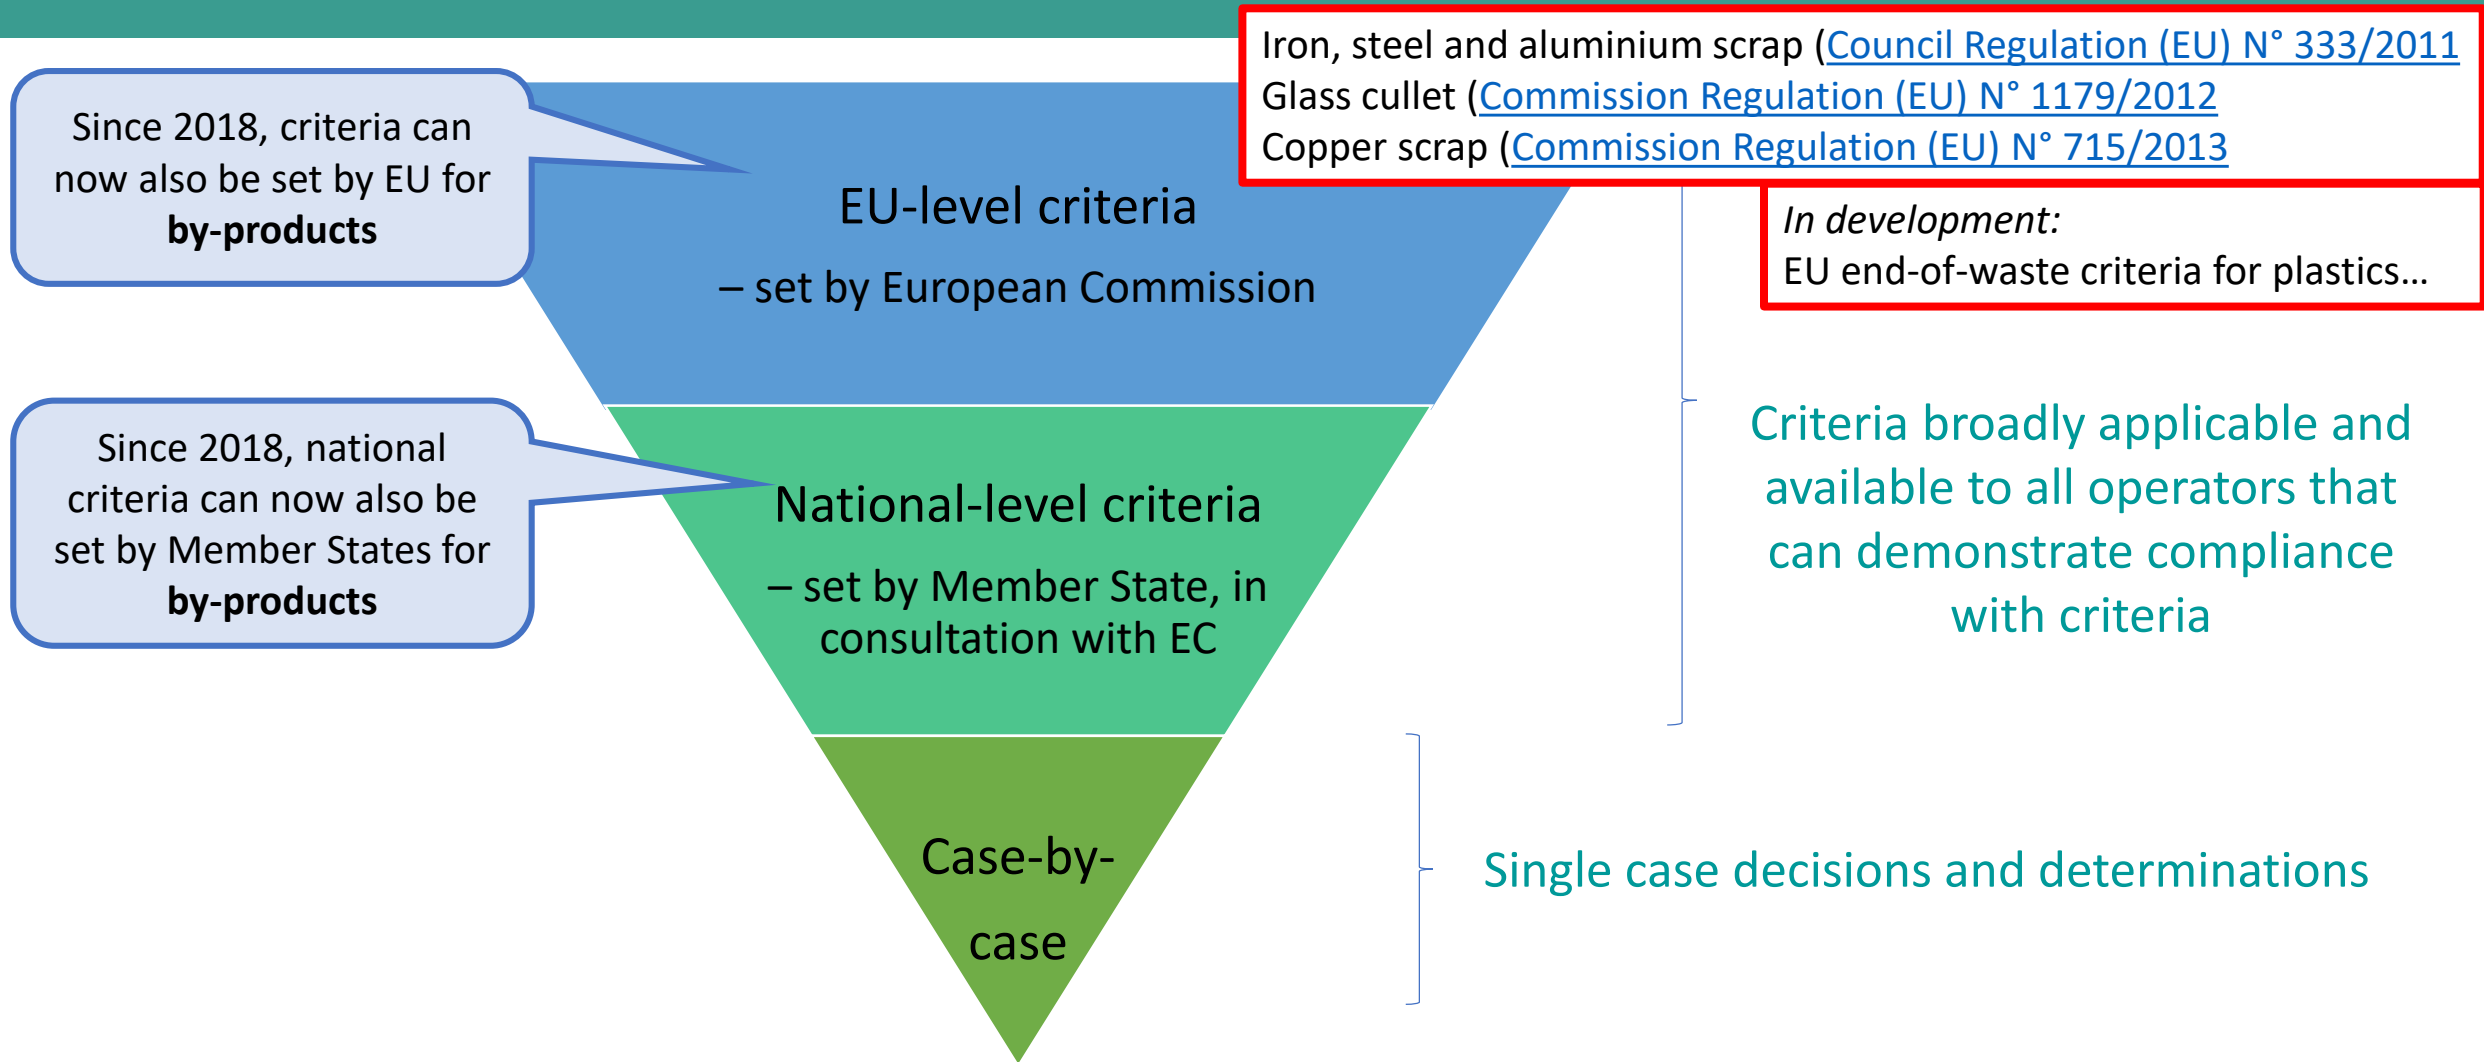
Since 2018, criteria can now also be set by EU for **by-products**

Iron, steel and aluminium scrap (Council Regulation (EU) N° 333/2011
Glass cullet (Commission Regulation (EU) N° 1179/2012
Copper scrap (Commission Regulation (EU) N° 715/2013

EU-level criteria

– set by European Commission

*In development:*
EU end-of-waste criteria for plastics…

Since 2018, national criteria can now also be set by Member States for **by-products**

National-level criteria

– set by Member State, in consultation with EC

Criteria broadly applicable and available to all operators that can demonstrate compliance with criteria

Case-by-case

Single case decisions and determinations